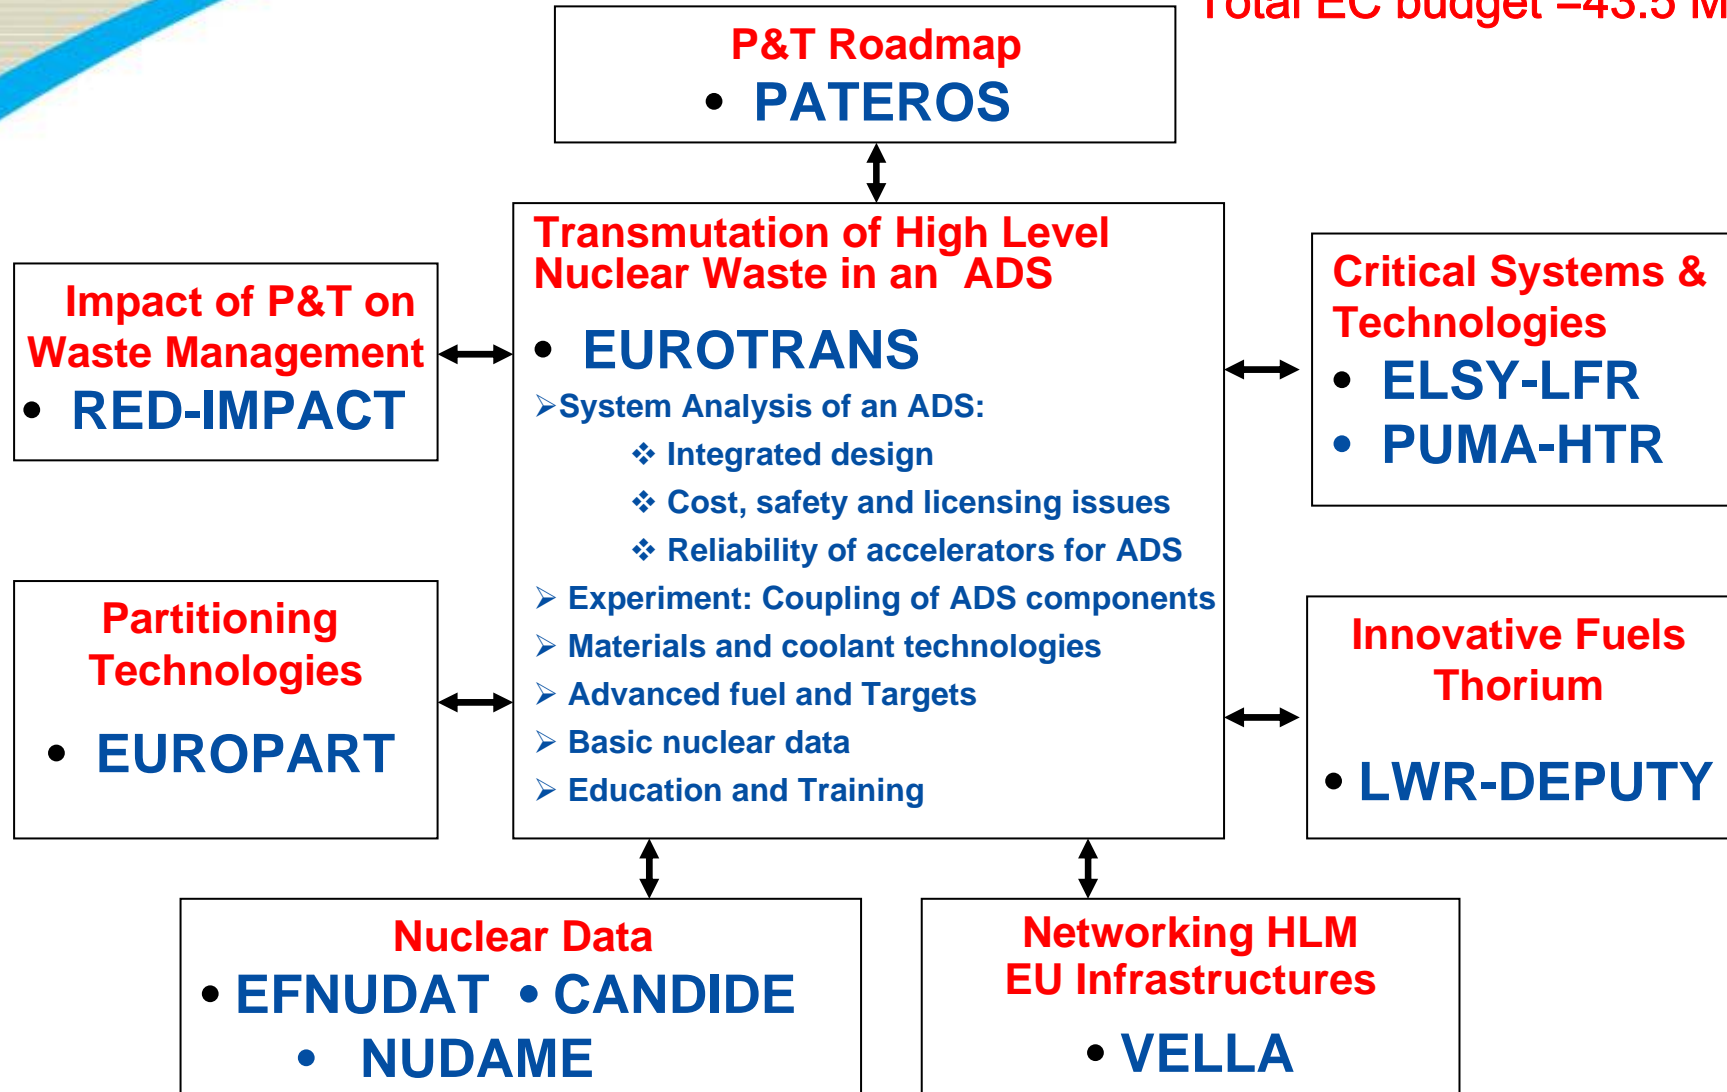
Total EC budget ~43.5 M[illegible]

P&T Roadmap
• PATEROS

Impact of P&T on Waste Management
• RED-IMPACT

Transmutation of High Level Nuclear Waste in an ADS
• EUROTRANS
➢System Analysis of an ADS:
❖ Integrated design
❖ Cost, safety and licensing issues
❖ Reliability of accelerators for ADS
➢ Experiment: Coupling of ADS components
➢ Materials and coolant technologies
➢ Advanced fuel and Targets
➢ Basic nuclear data
➢ Education and Training

Critical Systems & Technologies
• ELSY-LFR
• PUMA-HTR

Partitioning Technologies
• EUROPART

Innovative Fuels Thorium
• LWR-DEPUTY

Nuclear Data
• EFNUDAT • CANDIDE
• NUDAME

Networking HLM EU Infrastructures
• VELLA